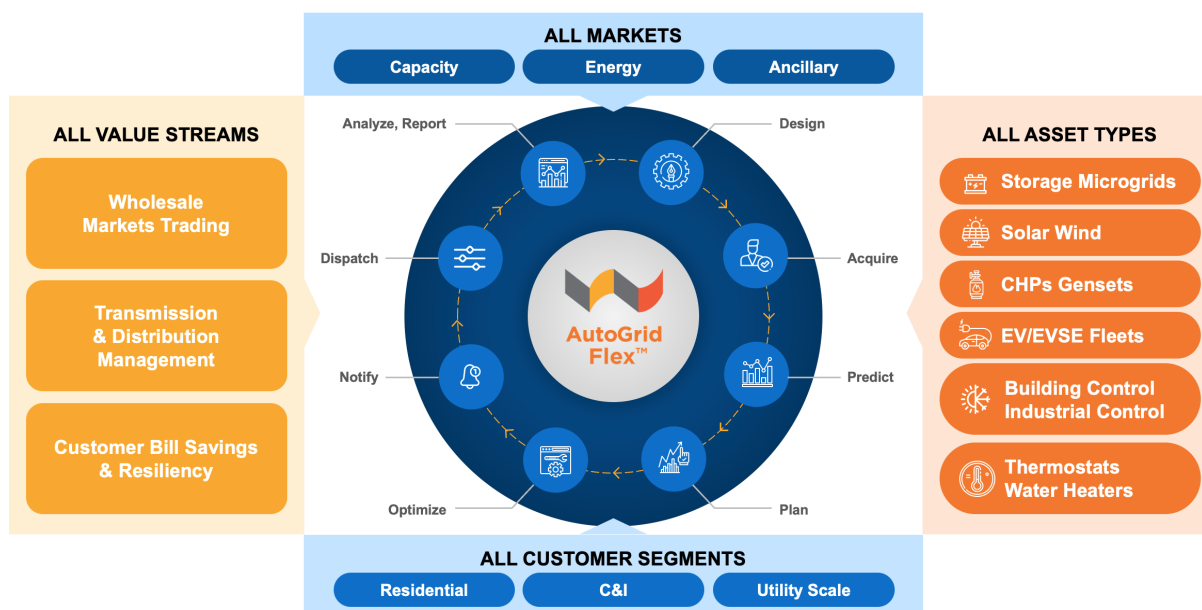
ALL MARKETS

Capacity

Energy

Ancillary

ALL VALUE STREAMS

Wholesale Markets Trading

Transmission & Distribution Management

Customer Bill Savings & Resiliency

Analyze, Report

Design

Dispatch

Acquire

AutoGrid Flex™

Notify

Predict

Optimize

Plan

ALL ASSET TYPES

Storage Microgrids

Solar Wind

CHPs Gensets

EV/EVSE Fleets

Building Control Industrial Control

Thermostats Water Heaters

ALL CUSTOMER SEGMENTS

Residential

C&I

Utility Scale